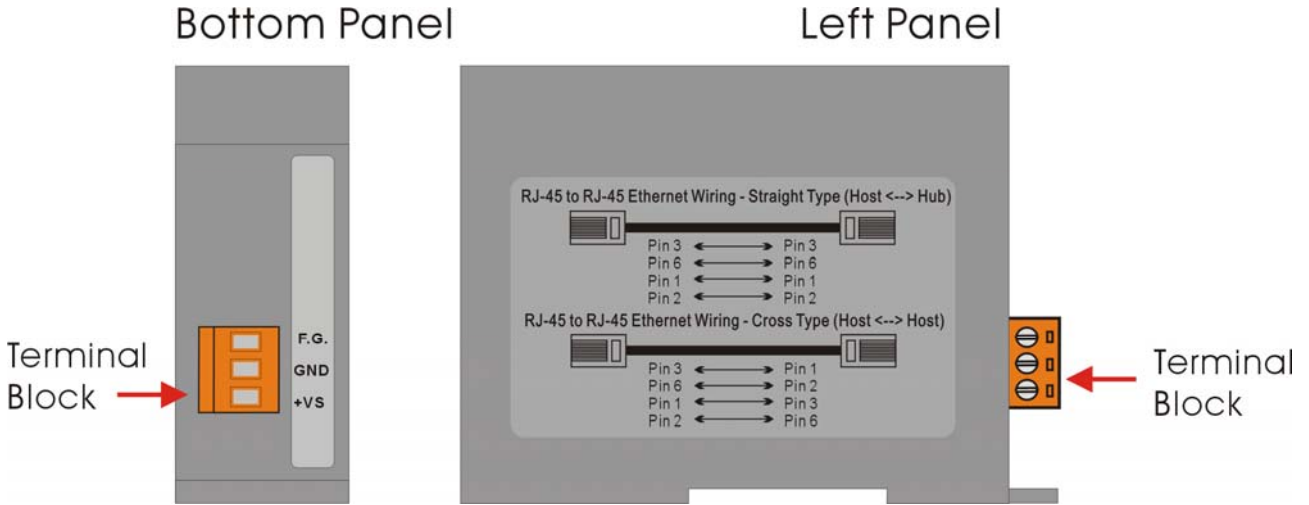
Bottom Panel

Left Panel

RJ-45 to RJ-45 Ethernet Wiring - Straight Type (Host <--> Hub)

Pin 3 ⟷ Pin 3
Pin 6 ⟷ Pin 6
Pin 1 ⟷ Pin 1
Pin 2 ⟷ Pin 2

RJ-45 to RJ-45 Ethernet Wiring - Cross Type (Host <--> Host)

Pin 3 ⟷ Pin 1
Pin 6 ⟷ Pin 2
Pin 1 ⟷ Pin 3
Pin 2 ⟷ Pin 6

F.G.
GND
+VS

Terminal Block

Terminal Block